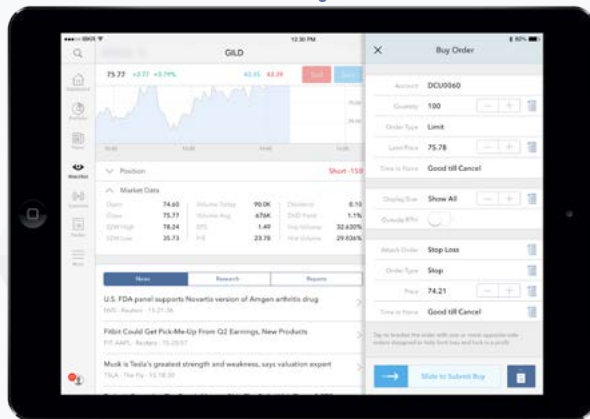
12:30 PM

GILD

75.77 +2.77 +3.79%

63.35 63.39

Sell

Position

Short -150

Market Data

| Open | 74.60 | Volume Today | 90.0K | Dividend | 0.15 |
|---|---|---|---|---|---|
| Close | 75.77 | Volume Avg | 676K | Div Yield | 1.1% |
| 52W High | 78.24 | EPS | 1.49 | Imp Volume | 32.630% |
| 52W Low | 35.73 | P/E | 23.78 | Hist Volume | 29.036% |

News

Research

Reports

U.S. FDA panel supports Novartis version of Amgen arthritis drug

Fitbit Could Get Pick-Me-Up From Q2 Earnings, New Products

Musk is Tesla's greatest strength and weakness, says valuation expert

Buy Order

Account DCU0060

Quantity 100

Order Type Limit

Limit Price 75.78

Time in Force Good till Cancel

Display Size Show All

Attach Order Stop Loss

Order Type Stop

Price 74.21

Time in Force Good till Cancel

Slide to Submit Buy